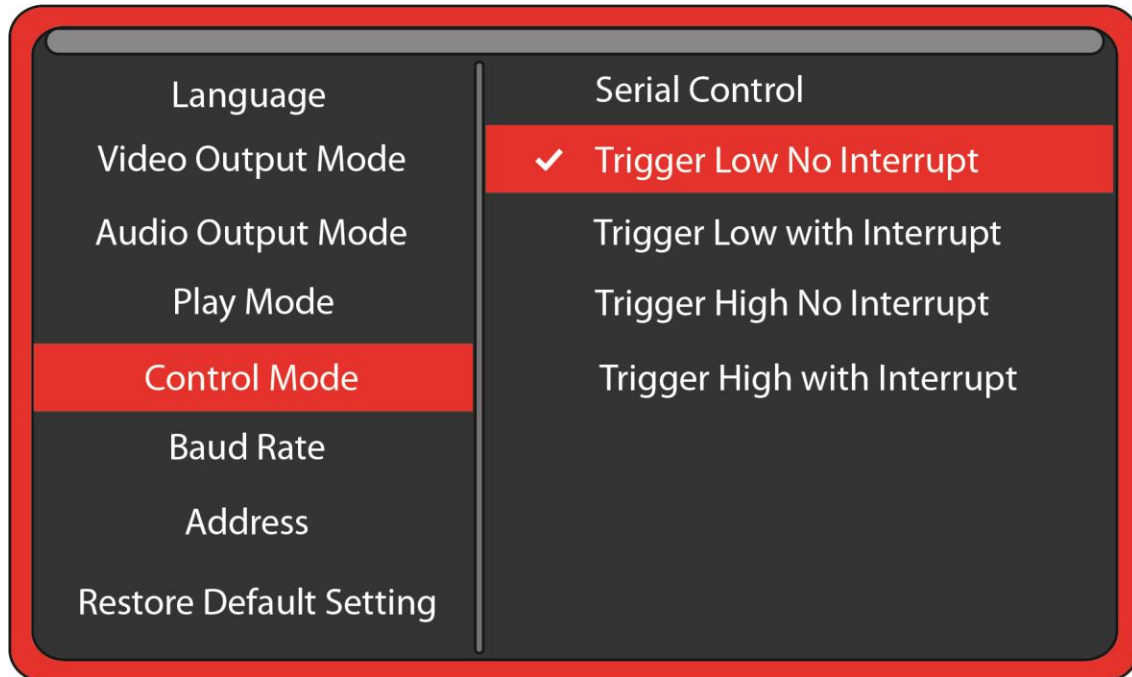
Language
Video Output Mode
Audio Output Mode
Play Mode
Control Mode
Baud Rate
Address
Restore Default Setting

Serial Control
✔ Trigger Low No Interrupt
Trigger Low with Interrupt
Trigger High No Interrupt
Trigger High with Interrupt